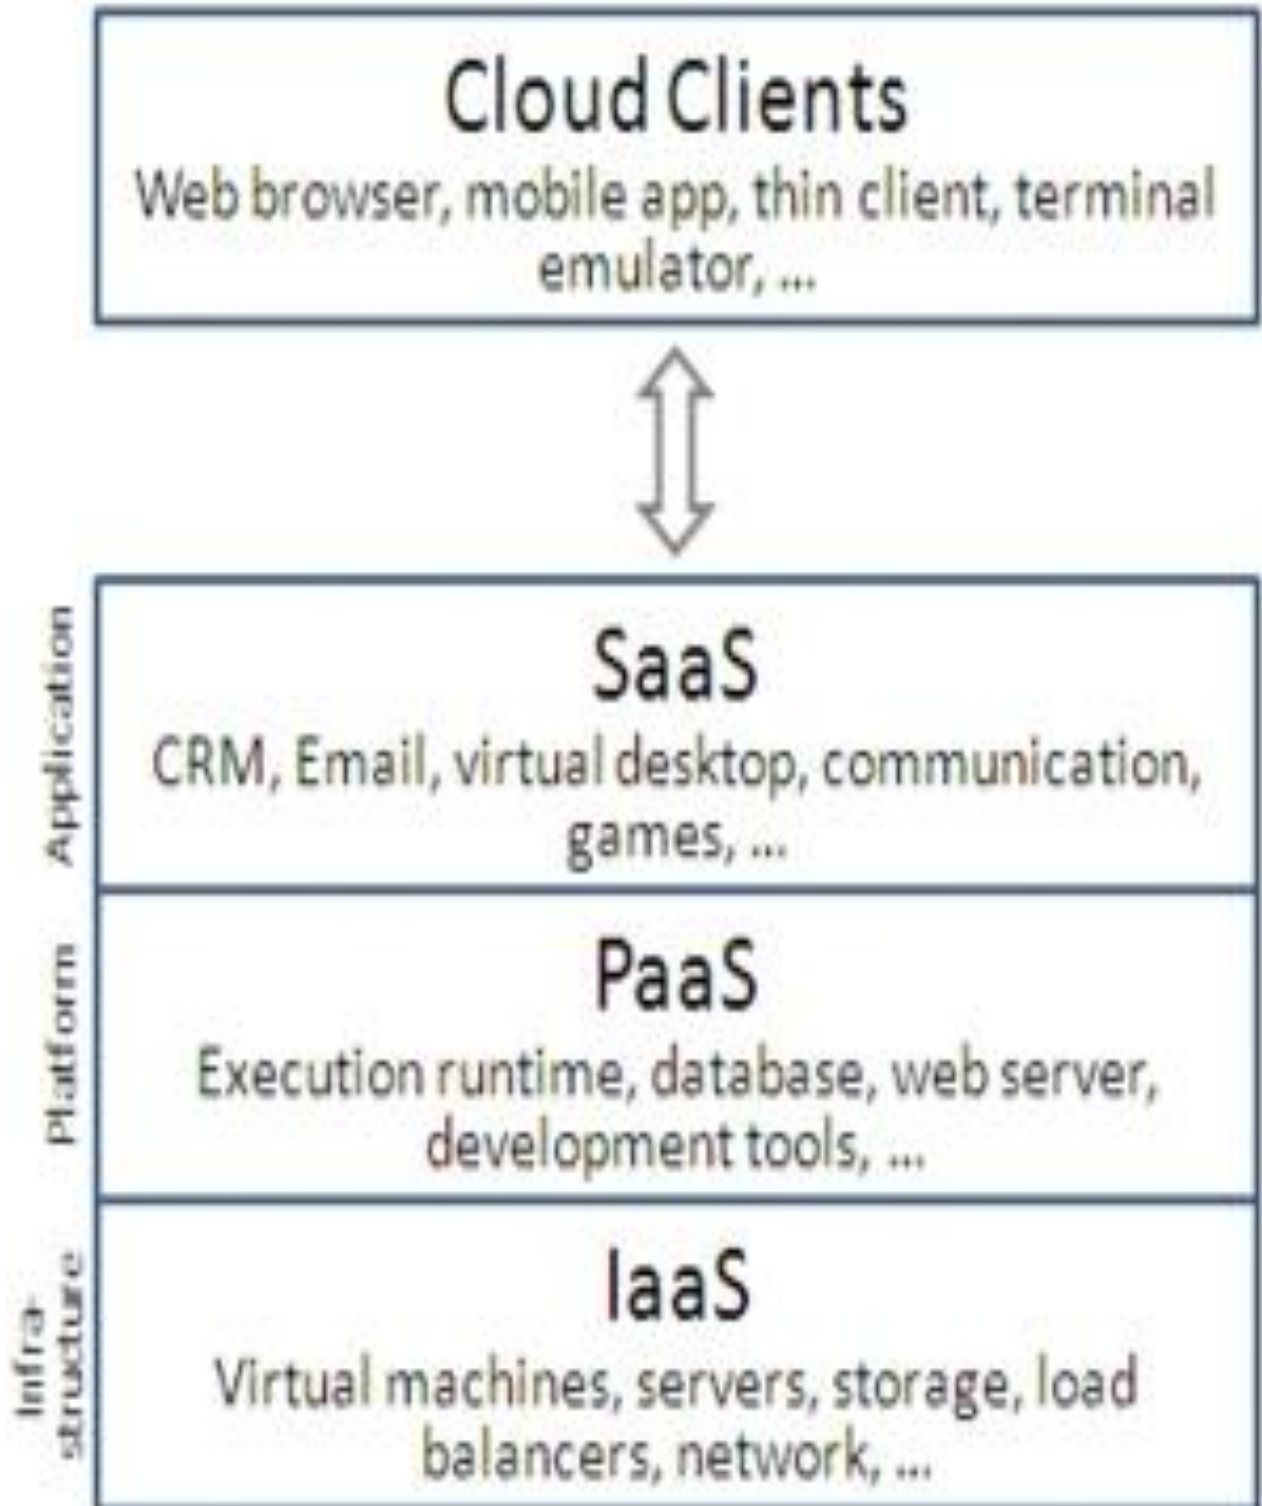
Cloud Clients
Web browser, mobile app, thin client, terminal emulator, ...

Application
SaaS
CRM, Email, virtual desktop, communication, games, ...

Platform
PaaS
Execution runtime, database, web server, development tools, ...

Infra-structure
IaaS
Virtual machines, servers, storage, load balancers, network, ...